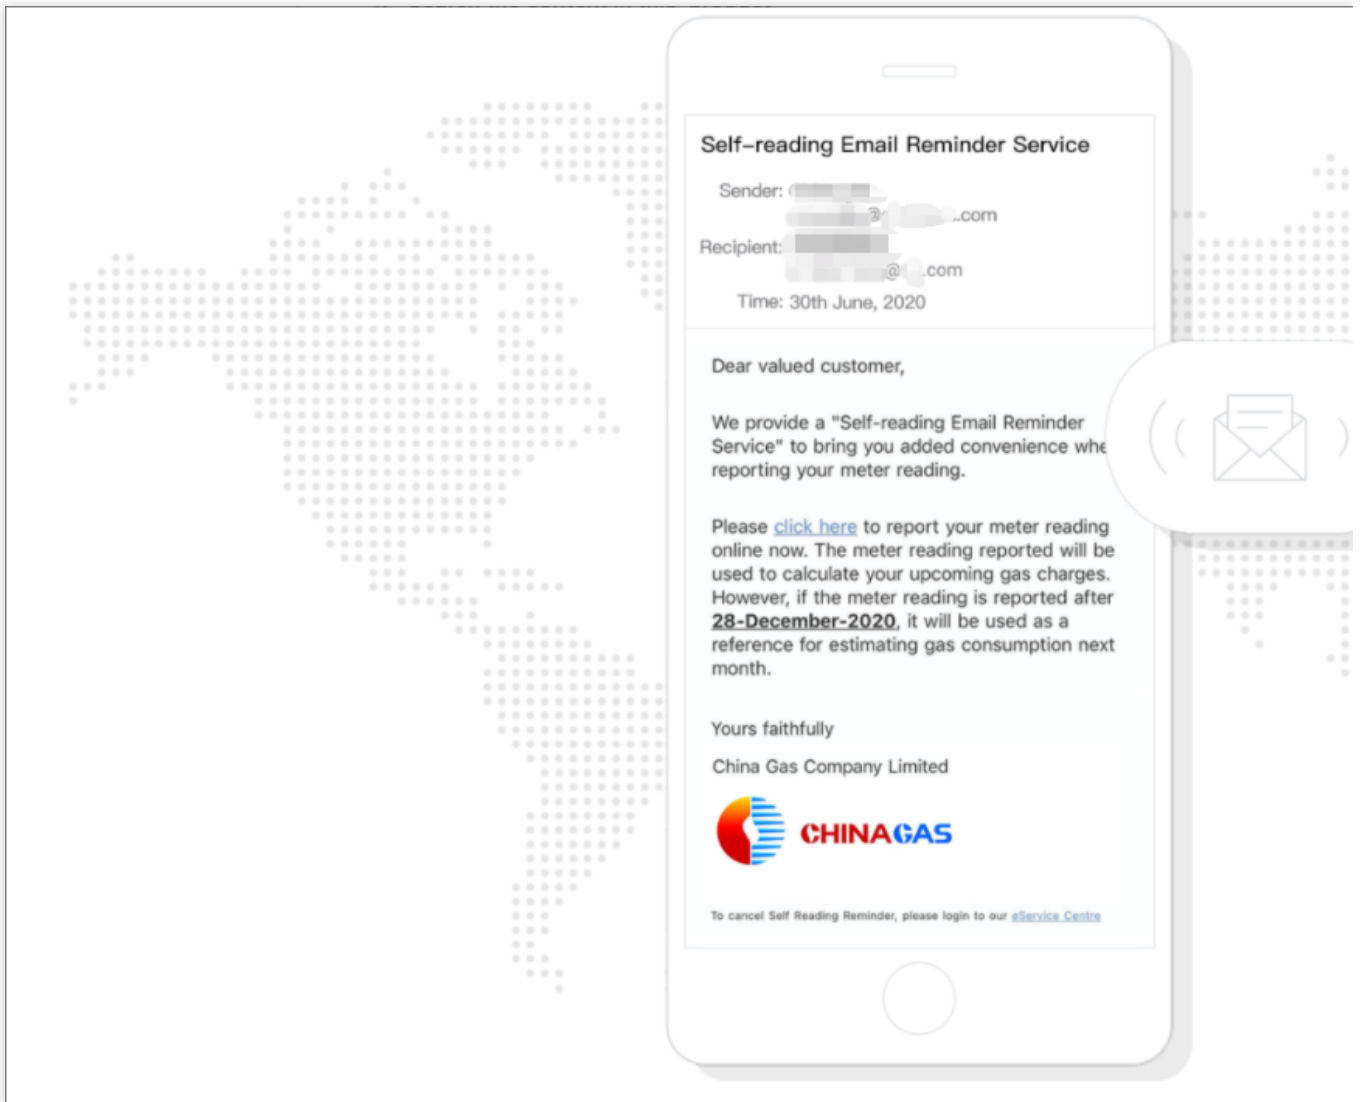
Self-reading Email Reminder Service

Sender: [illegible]@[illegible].com

Recipient: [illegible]@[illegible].com

Time: 30th June, 2020

Dear valued customer,

We provide a "Self-reading Email Reminder Service" to bring you added convenience whe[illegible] reporting your meter reading.

Please click here to report your meter reading online now. The meter reading reported will be used to calculate your upcoming gas charges. However, if the meter reading is reported after 28-December-2020, it will be used as a reference for estimating gas consumption next month.

Yours faithfully

China Gas Company Limited

CHINAGAS

To cancel Self Reading Reminder, please login to our eService Centre